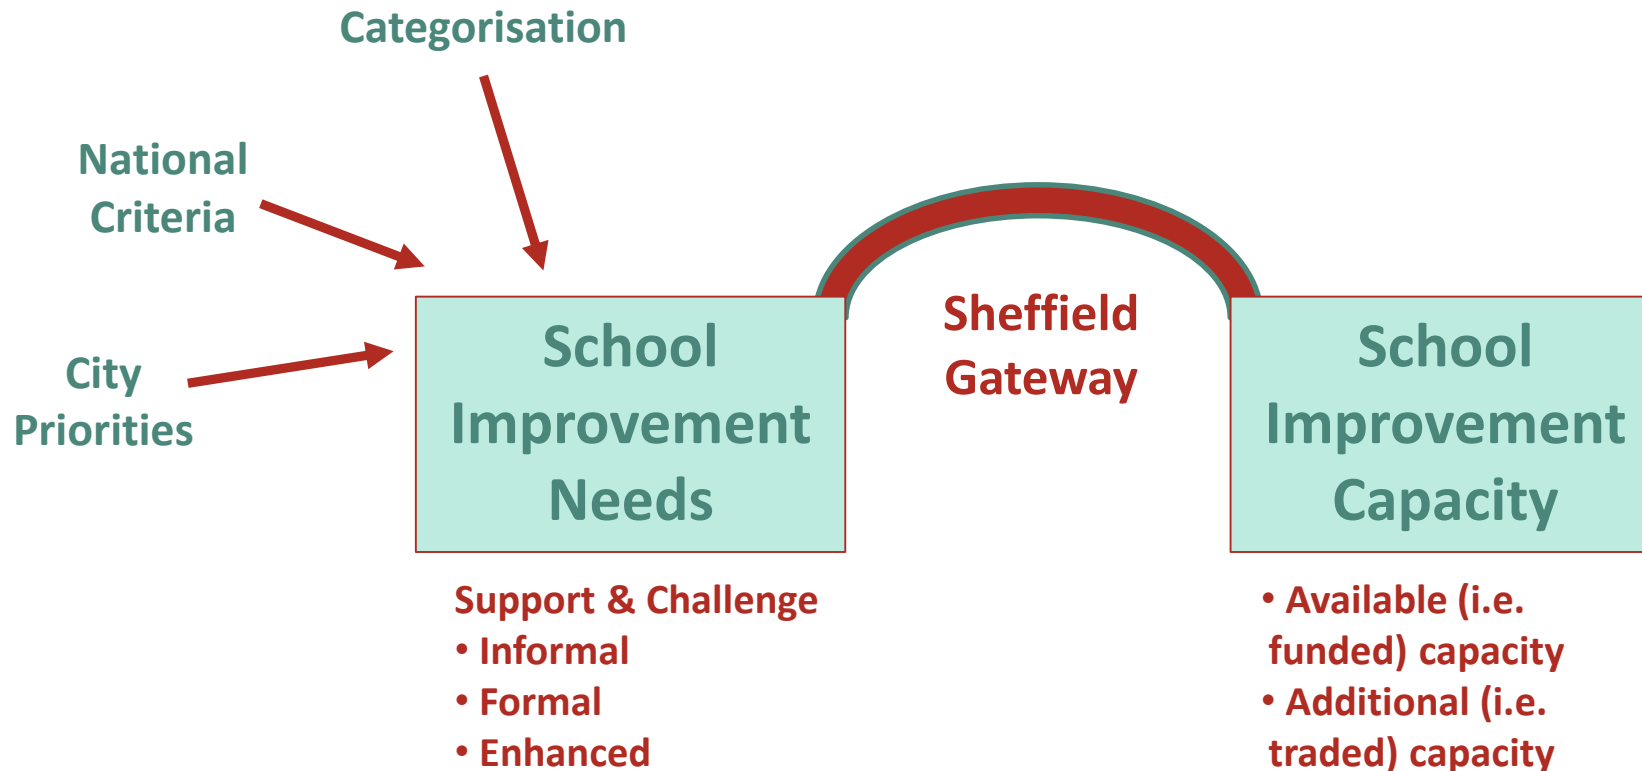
Categorisation

National Criteria

City Priorities

School Improvement Needs

Sheffield Gateway

School Improvement Capacity

Support & Challenge
• Informal
• Formal
• Enhanced

• Available (i.e. funded) capacity
• Additional (i.e. traded) capacity